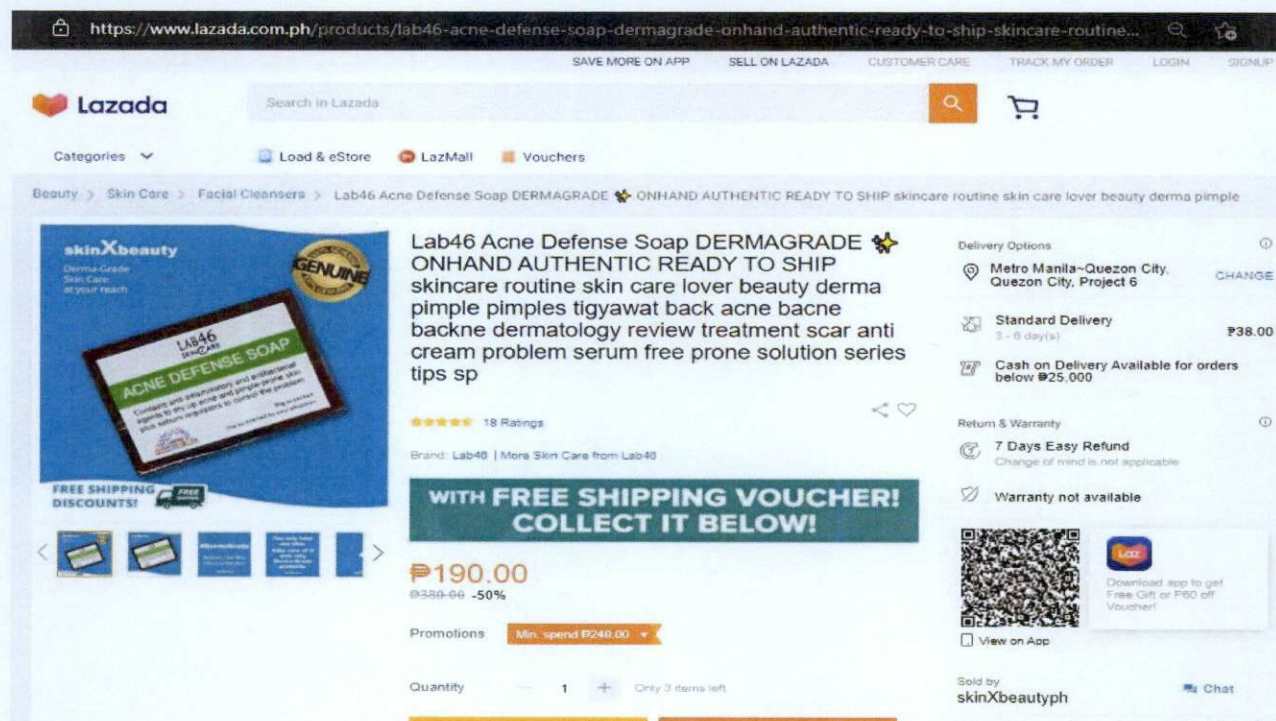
https://www.lazada.com.ph/products/lab46-acne-defense-soap-dermagrade-onhand-authentic-ready-to-ship-skincare-routine...

SAVE MORE ON APP SELL ON LAZADA CUSTOMER CARE TRACK MY ORDER LOGIN SIGNUP

Lazada

Search in Lazada

Categories Load & eStore LazMall Vouchers

Beauty > Skin Care > Facial Cleansers > Lab46 Acne Defense Soap DERMAGRADE ✨ ONHAND AUTHENTIC READY TO SHIP skincare routine skin care lover beauty derma pimple

skinXbeauty
Derma-Grade Skin Care at your reach

GENUINE

LAB46 SKINCARE
ACNE DEFENSE SOAP

FREE SHIPPING DISCOUNTS! FREE

Lab46 Acne Defense Soap DERMAGRADE ✨ ONHAND AUTHENTIC READY TO SHIP skincare routine skin care lover beauty derma pimple pimples tigyawat back acne bacne backne dermatology review treatment scar anti cream problem serum free prone solution series tips sp

18 Ratings

Brand: Lab46 | More Skin Care from Lab46

WITH FREE SHIPPING VOUCHER! COLLECT IT BELOW!

₱190.00
₱380.00 -50%

Promotions Min. spend ₱248.00

Quantity 1 Only 3 items left

Delivery Options
Metro Manila~Quezon City, Quezon City, Project 6 CHANGE

Standard Delivery
3 - 6 day(s) ₱38.00

Cash on Delivery Available for orders below ₱25,000

Return & Warranty
7 Days Easy Refund
Change of mind is not applicable

Warranty not available

Laz
Download app to get Free Gift or P60 off Voucher!

View on App

Sold by
skinXbeautyph
Chat